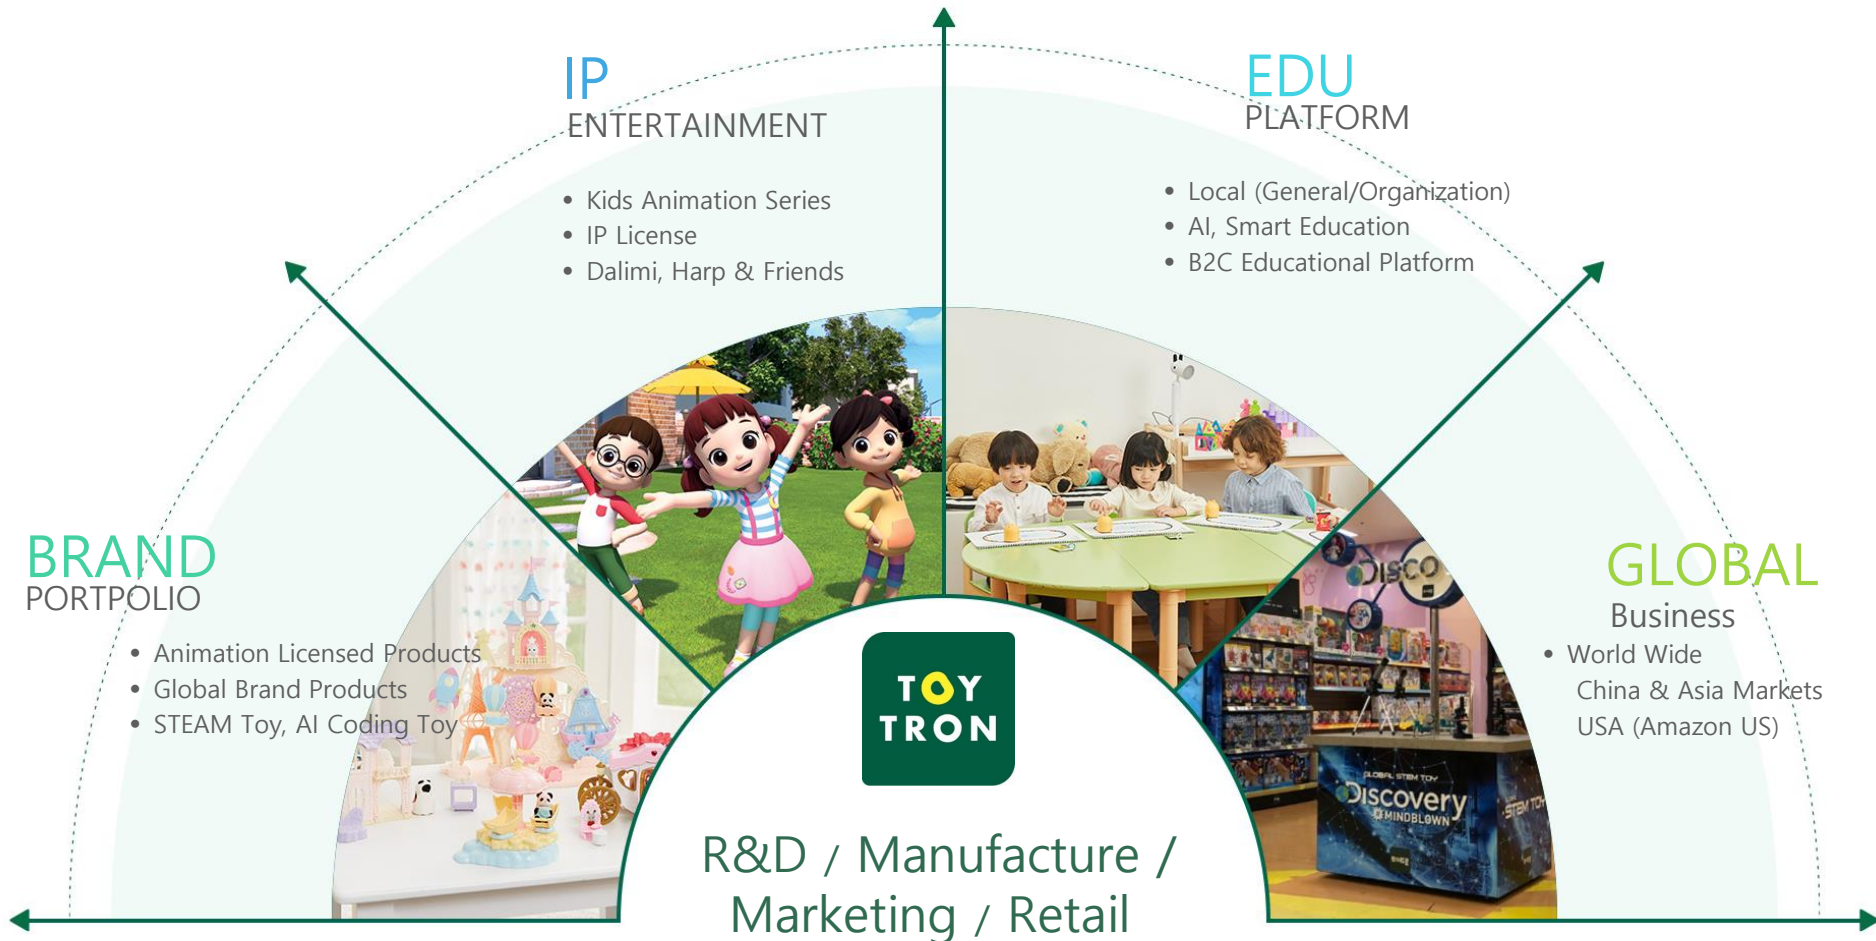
IP
ENTERTAINMENT

- Kids Animation Series
- IP License
- Dalimi, Harp & Friends

EDU
PLATFORM

- Local (General/Organization)
- AI, Smart Education
- B2C Educational Platform

BRAND
PORTPOLIO

- Animation Licensed Products
- Global Brand Products
- STEAM Toy, AI Coding Toy

GLOBAL
Business

- World Wide
  China & Asia Markets
  USA (Amazon US)

TOY
TRON

R&D / Manufacture / Marketing / Retail

DISCO

GLOBAL STEM TOY
Discovery
MINDBLOWN
STEM TOY